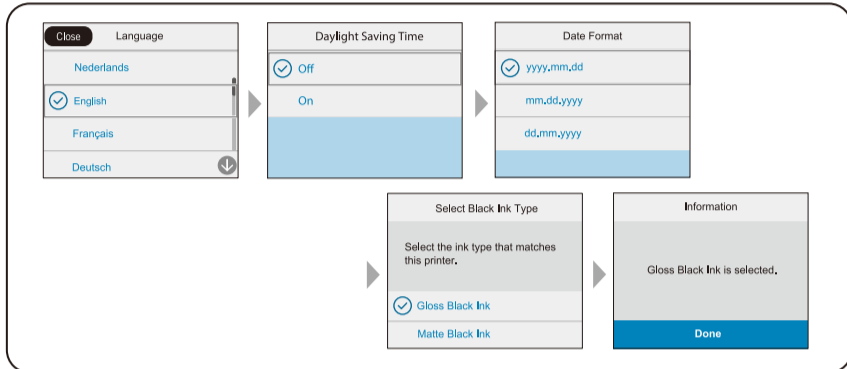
Close Language

Nederlands

English

Français

Deutsch

Daylight Saving Time

Off

On

Date Format

yyyy.mm.dd

mm.dd.yyyy

dd.mm.yyyy

Select Black Ink Type

Select the ink type that matches this printer.

Gloss Black Ink

Matte Black Ink

Information

Gloss Black Ink is selected.

Done